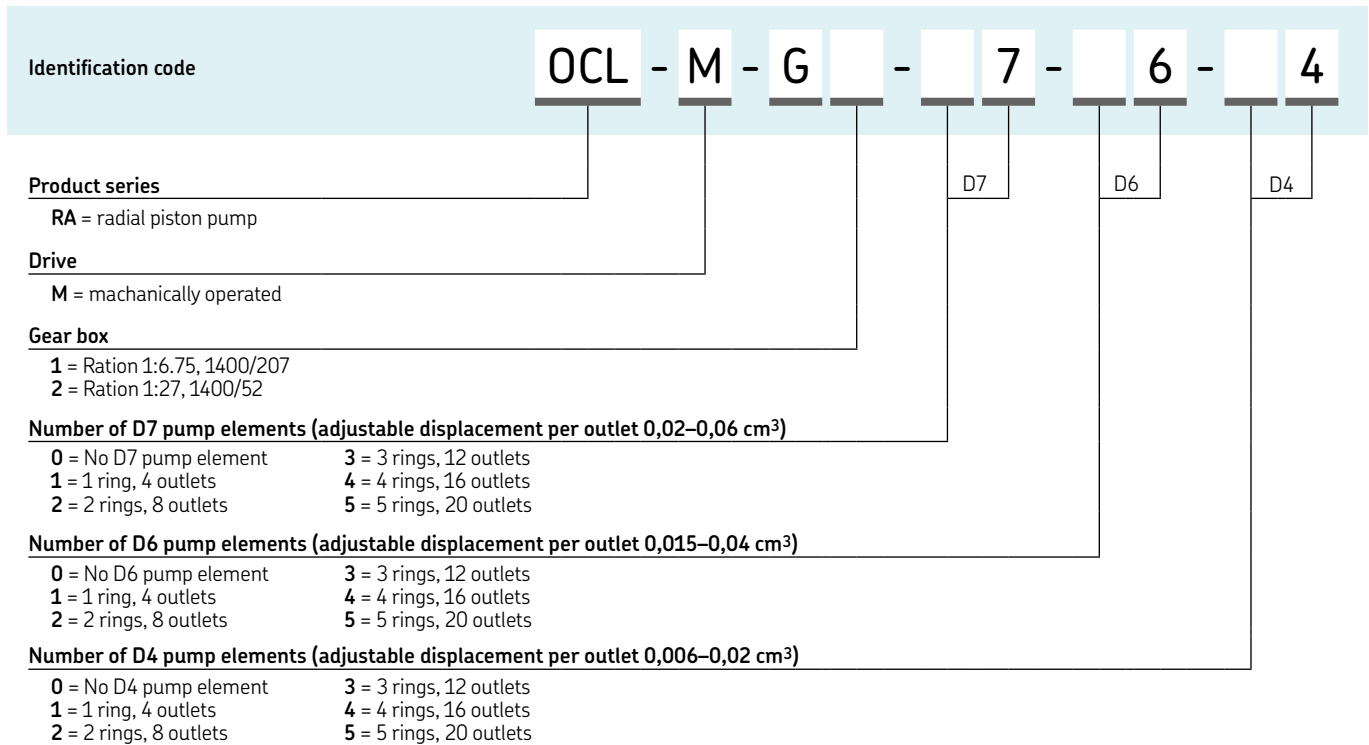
Identification code

OCL - M - G - 7 - 6 - 4

D7 D6 D4

Product series

RA = radial piston pump

Drive

M = machanically operated

Gear box

1 = Ration 1:6.75, 1400/207
2 = Ration 1:27, 1400/52

Number of D7 pump elements (adjustable displacement per outlet 0,02–0,06 cm$^3$)

0 = No D7 pump element
1 = 1 ring, 4 outlets
2 = 2 rings, 8 outlets
3 = 3 rings, 12 outlets
4 = 4 rings, 16 outlets
5 = 5 rings, 20 outlets

Number of D6 pump elements (adjustable displacement per outlet 0,015–0,04 cm$^3$)

0 = No D6 pump element
1 = 1 ring, 4 outlets
2 = 2 rings, 8 outlets
3 = 3 rings, 12 outlets
4 = 4 rings, 16 outlets
5 = 5 rings, 20 outlets

Number of D4 pump elements (adjustable displacement per outlet 0,006–0,02 cm$^3$)

0 = No D4 pump element
1 = 1 ring, 4 outlets
2 = 2 rings, 8 outlets
3 = 3 rings, 12 outlets
4 = 4 rings, 16 outlets
5 = 5 rings, 20 outlets